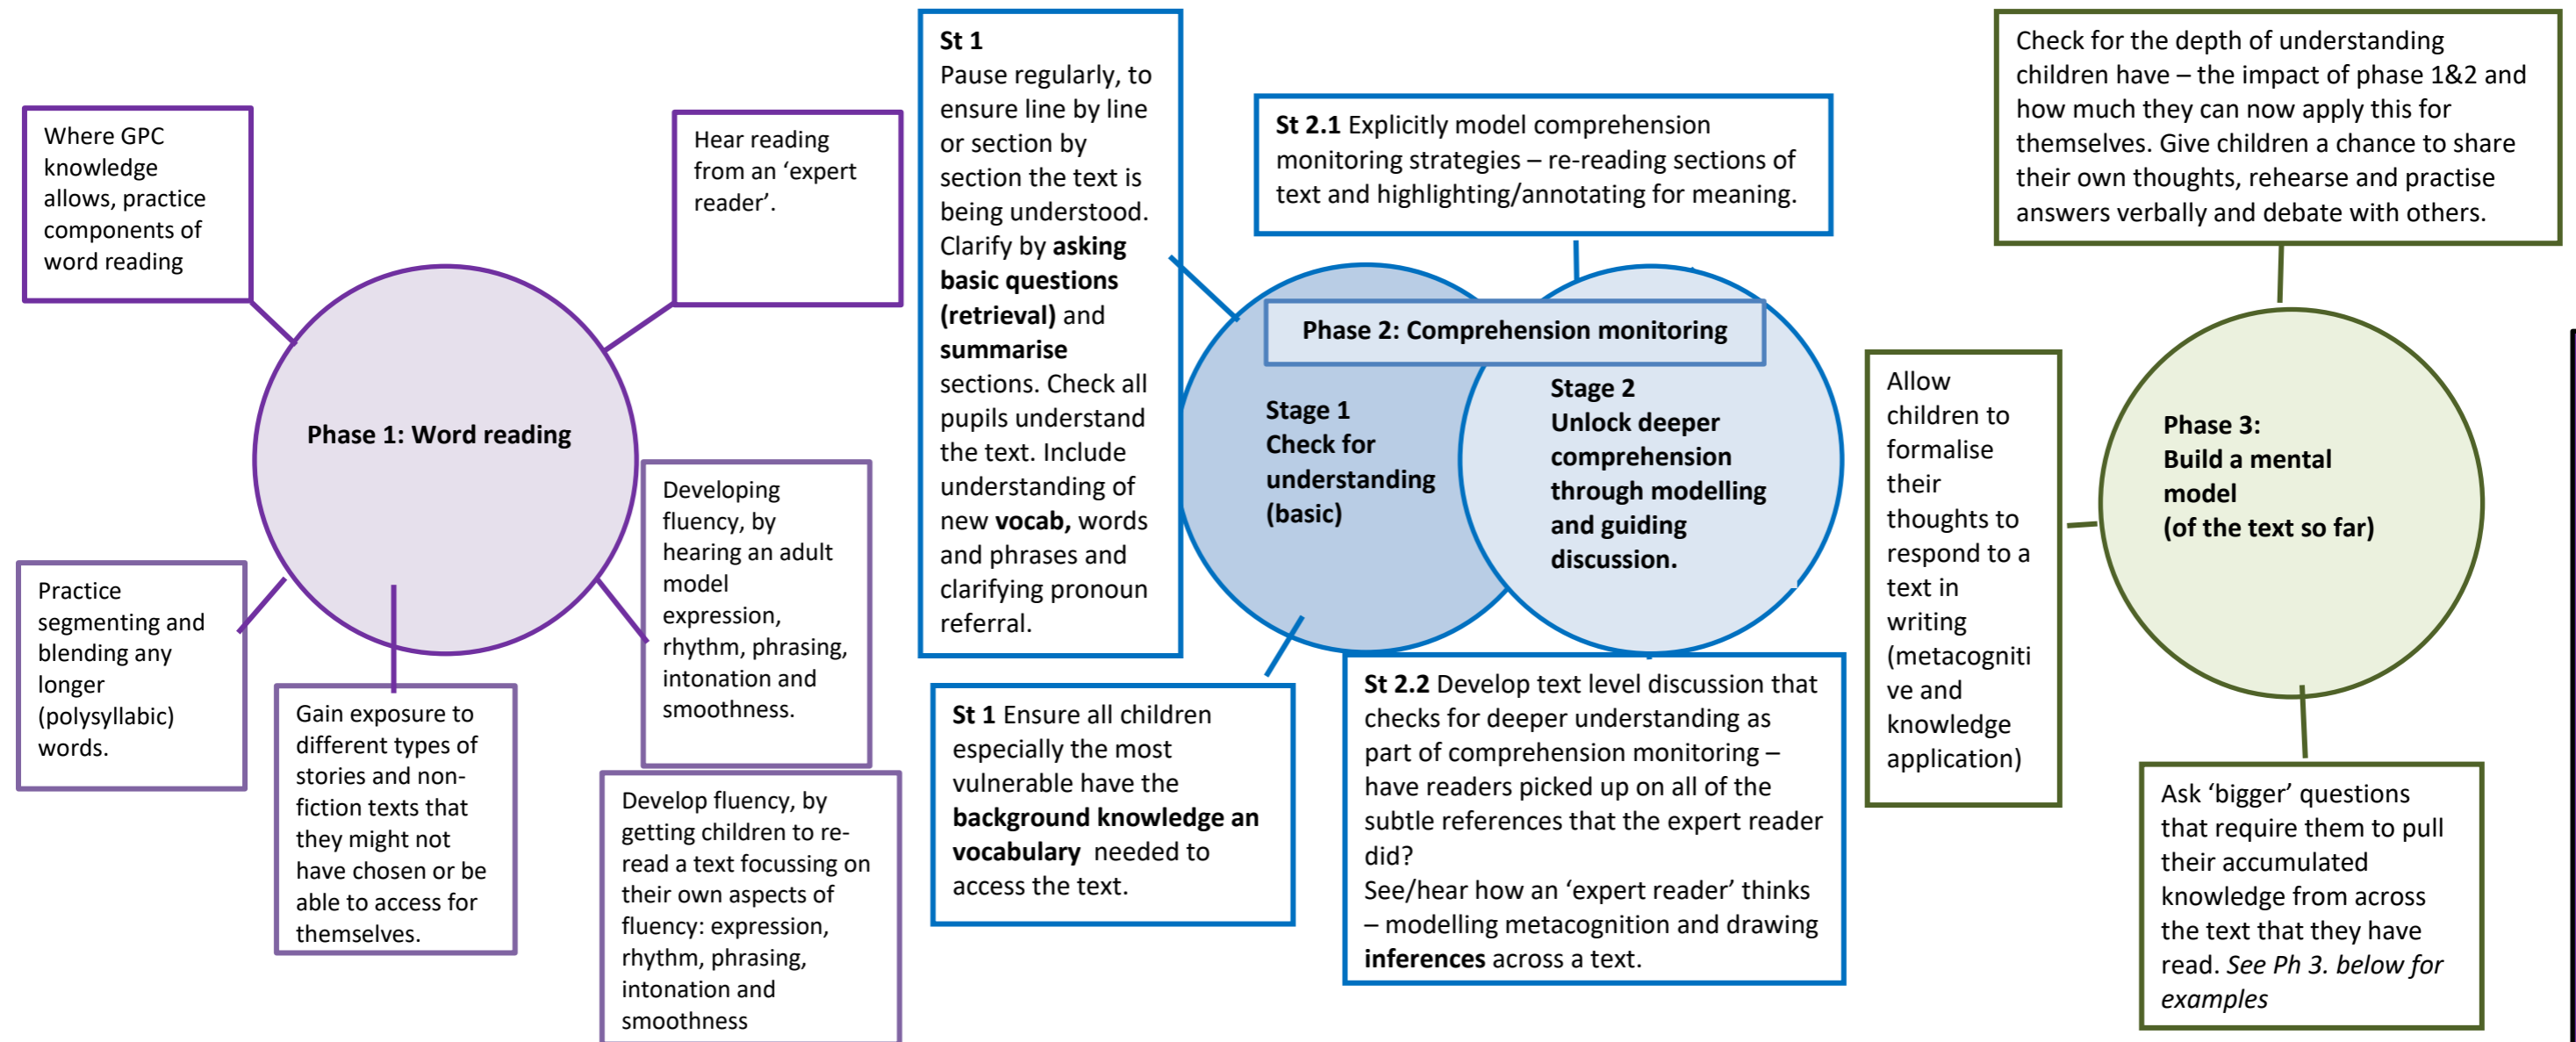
Where GPC knowledge allows, practice components of word reading

Hear reading from an 'expert reader'.

Phase 1: Word reading

Practice segmenting and blending any longer (polysyllabic) words.

Gain exposure to different types of stories and non-fiction texts that they might not have chosen or be able to access for themselves.

Developing fluency, by hearing an adult model expression, rhythm, phrasing, intonation and smoothness.

Develop fluency, by getting children to re-read a text focussing on their own aspects of fluency: expression, rhythm, phrasing, intonation and smoothness

**St 1**
Pause regularly, to ensure line by line or section by section the text is being understood. Clarify by **asking basic questions (retrieval)** and **summarise** sections. Check all pupils understand the text. Include understanding of new **vocab,** words and phrases and clarifying pronoun referral.

**St 2.1** Explicitly model comprehension monitoring strategies – re-reading sections of text and highlighting/annotating for meaning.

**Phase 2: Comprehension monitoring**

**Stage 1 Check for understanding (basic)**

**Stage 2 Unlock deeper comprehension through modelling and guiding discussion.**

**St 1** Ensure all children especially the most vulnerable have the **background knowledge an vocabulary** needed to access the text.

**St 2.2** Develop text level discussion that checks for deeper understanding as part of comprehension monitoring – have readers picked up on all of the subtle references that the expert reader did?
See/hear how an 'expert reader' thinks – modelling metacognition and drawing **inferences** across a text.

Check for the depth of understanding children have – the impact of phase 1&2 and how much they can now apply this for themselves. Give children a chance to share their own thoughts, rehearse and practise answers verbally and debate with others.

Allow children to formalise their thoughts to respond to a text in writing (metacogniti ve and knowledge application)

**Phase 3: Build a mental model (of the text so far)**

Ask 'bigger' questions that require them to pull their accumulated knowledge from across the text that they have read. *See Ph 3. below for examples*